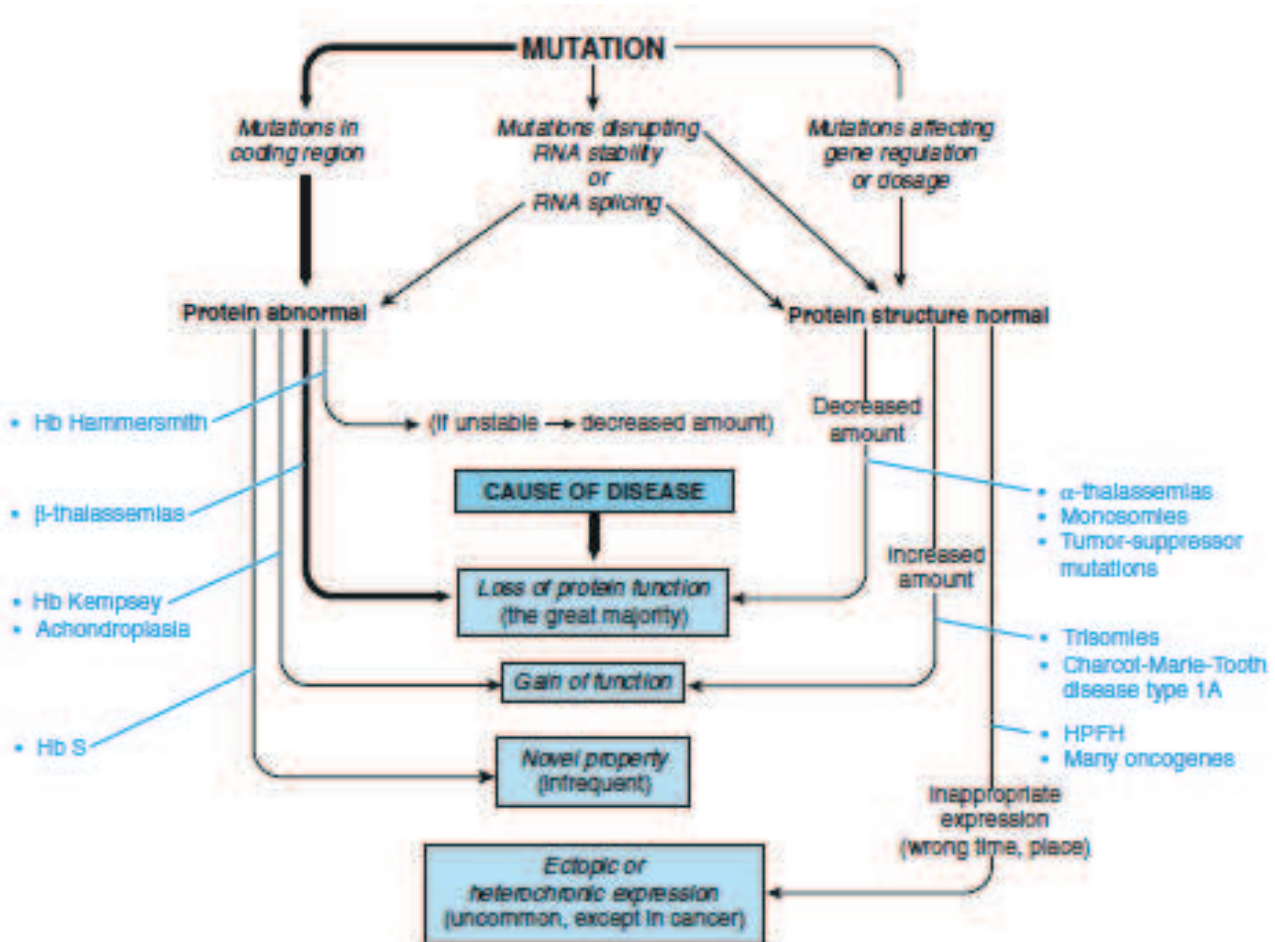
MUTATION

Mutations in coding region

Mutations disrupting RNA stability or RNA splicing

Mutations affecting gene regulation or dosage

Protein abnormal

Protein structure normal

• Hb Hammersmith

(If unstable → decreased amount)

Decreased amount

• β-thalassemias

CAUSE OF DISEASE

• α-thalassemias
• Monosomies
• Tumor-suppressor mutations

Increased amount

• Hb Kempsey
• Achondroplasia

Loss of protein function (the great majority)

• Trisomies
• Charcot-Marie-Tooth disease type 1A

Gain of function

• Hb S

• HPFH
• Many oncogenes

Novel property (infrequent)

Inappropriate expression (wrong time, place)

Ectopic or heterochronic expression (uncommon, except in cancer)